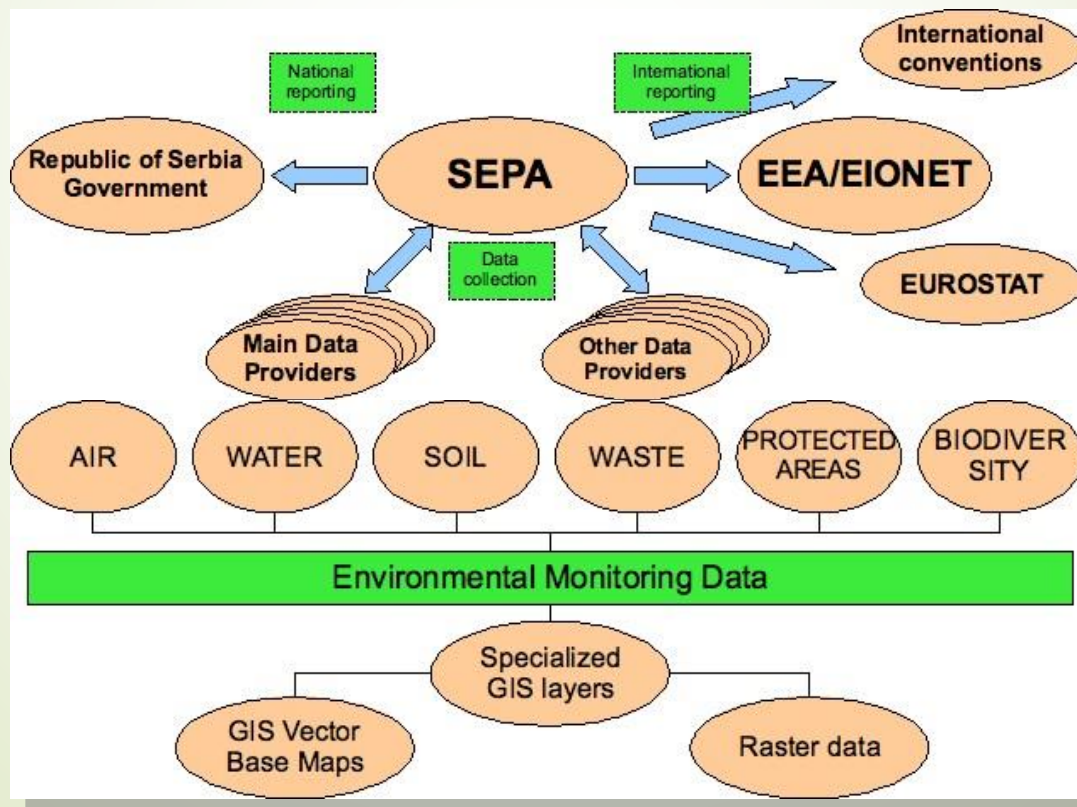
National reporting

International reporting

International conventions

Republic of Serbia Government

SEPA

EEA/EIONET

Data collection

EUROSTAT

Main Data Providers

Other Data Providers

AIR

WATER

SOIL

WASTE

PROTECTED AREAS

BIODIVER SITY

Environmental Monitoring Data

Specialized GIS layers

GIS Vector Base Maps

Raster data